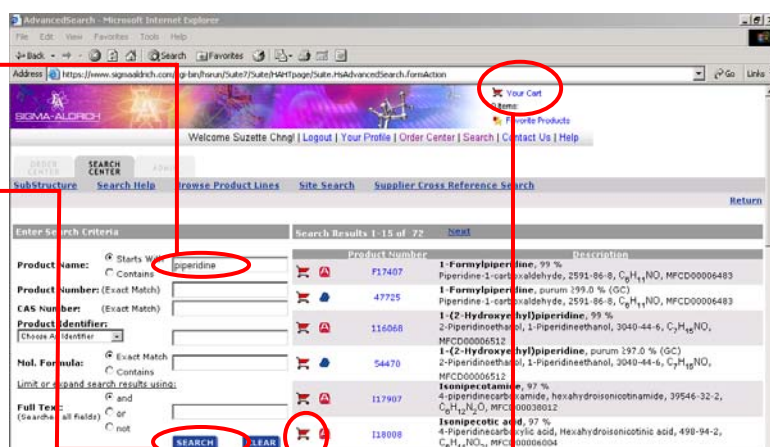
AdvancedSearch - Microsoft Internet Explorer

File Edit View Favorites Tools Help

Back Search Favorites

Address https://www.sigmaaldrich.com/cgi-bin/hsrun/Suite7/Suite/HAHTpage/Suite.HsAdvancedSearch.formAction Go Links

SIGMA-ALDRICH

Your Cart
0 items
Favorite Products

Welcome Suzette Chng! | Logout | Your Profile | Order Center | Search | Contact Us | Help

ORDER CENTER SEARCH CENTER

SubStructure Search Help Browse Product Lines Site Search Supplier Cross Reference Search

Return

Enter Search Criteria

Product Name: Starts With Contains piperidine

Product Number: (Exact Match)

CAS Number: (Exact Match)

Product Identifier: Choose An Identifier

Mol. Formula: Exact Match Contains

Limit or expand search results using:

Full Text (Searches all fields) and or not

SEARCH CLEAR

Search Results 1-15 of 72 Next

| | Product Number | Description |
|---|---|---|
| | F17407 | 1-Formylpiperidine, 99 % Piperidine-1-carboxaldehyde, 2591-86-8, $C_6H_{11}NO$, MFCD00006483 |
| | 47725 | 1-Formylpiperidine, purum ≥99.0 % (GC) Piperidine-1-carboxaldehyde, 2591-86-8, $C_6H_{11}NO$, MFCD00006483 |
| | 116068 | 1-(2-Hydroxyethyl)piperidine, 99 % 2-Piperidinoethanol, 1-Piperidineethanol, 3040-44-6, $C_7H_{15}NO$, MFCD00006512 |
| | 54470 | 1-(2-Hydroxyethyl)piperidine, purum ≥97.0 % (GC) 2-Piperidinoethanol, 1-Piperidineethanol, 3040-44-6, $C_7H_{15}NO$, MFCD00006512 |
| | I17907 | Isonipecotamide, 97 % 4-piperidinecarboxamide, hexahydroisonicotinamide, 39546-32-2, $C_6H_{12}N_2O$, MFCD00038012 |
| | I18008 | Isonipecotic acid, 97 % 4-Piperidinecarboxylic acid, Hexahydroisonicotinic acid, 498-94-2, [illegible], MFCD00006004 |